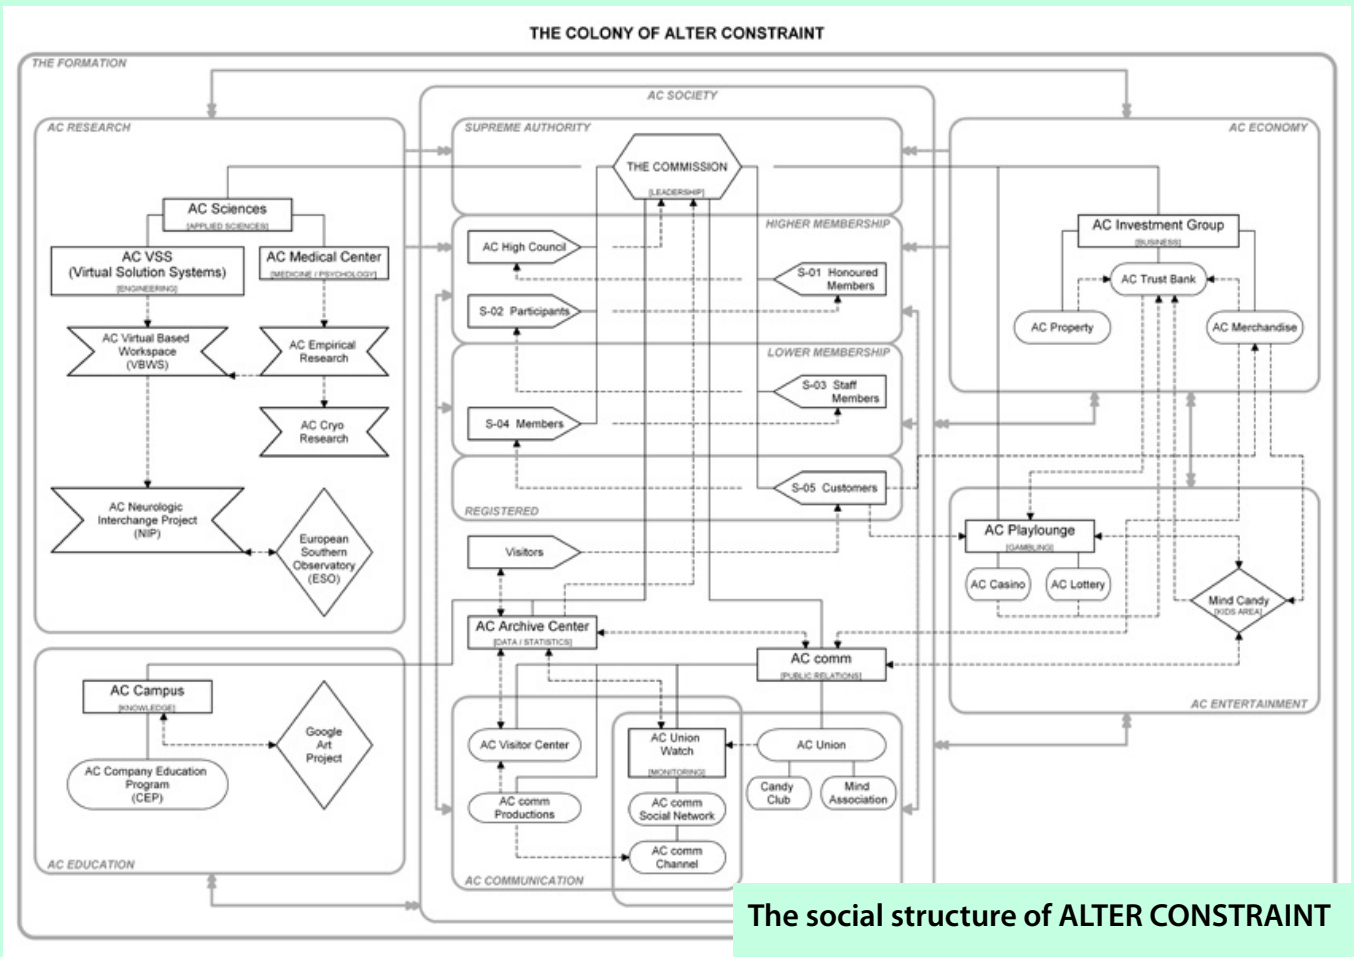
THE COLONY OF ALTER CONSTRAINT

THE FORMATION

AC RESEARCH

AC Sciences
[APPLIED SCIENCES]

AC VSS
(Virtual Solution Systems)
[ENGINEERING]

AC Medical Center
[MEDICINE / PSYCHOLOGY]

AC Virtual Based Workspace (VBWS)

AC Empirical Research

AC Cryo Research

AC Neurologic Interchange Project (NIP)

European Southern Observatory (ESO)

AC EDUCATION

AC Campus
[KNOWLEDGE]

Google Art Project

AC Company Education Program (CEP)

AC SOCIETY

SUPREME AUTHORITY

THE COMMISSION
[LEADERSHIP]

HIGHER MEMBERSHIP

AC High Council

S-01 Honoured Members

S-02 Participants

LOWER MEMBERSHIP

S-03 Staff Members

S-04 Members

S-05 Customers

REGISTERED

Visitors

AC Archive Center
[DATA / STATISTICS]

AC comm
[PUBLIC RELATIONS]

AC Visitor Center

AC comm Productions

AC Union Watch
[MONITORING]

AC comm Social Network

AC comm Channel

AC Union

Candy Club

Mind Association

AC COMMUNICATION

AC ECONOMY

AC Investment Group
[BUSINESS]

AC Trust Bank

AC Property

AC Merchandise

AC Playlounge
[GAMBLING]

AC Casino

AC Lottery

Mind Candy
[KIDS AREA]

AC ENTERTAINMENT

The social structure of ALTER CONSTRAINT